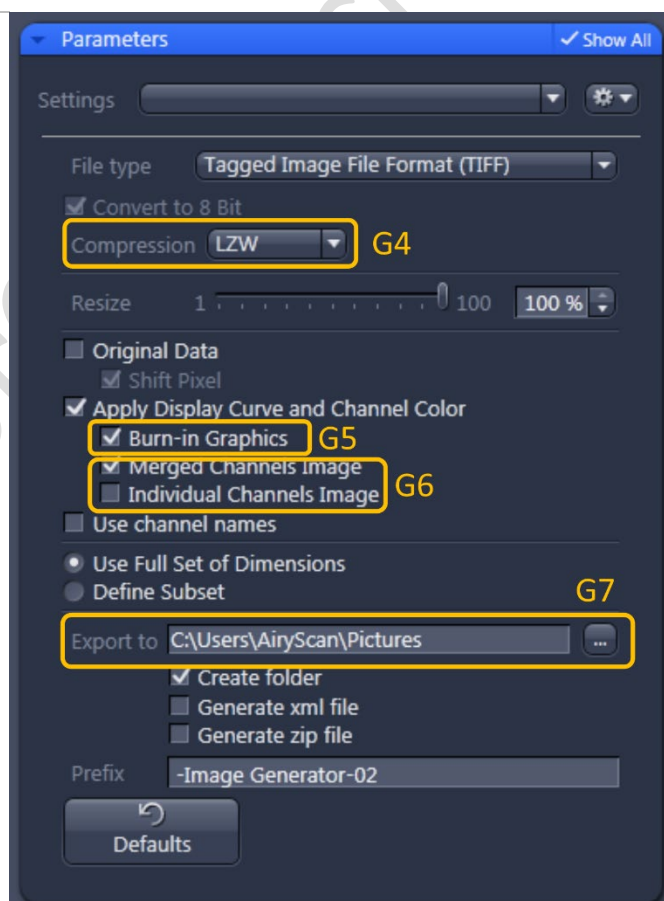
Parameters
Show All

Settings

File type Tagged Image File Format (TIFF)

Convert to 8 Bit
Compression LZW G4

Resize 1 100 100 %

Original Data
Shift Pixel
Apply Display Curve and Channel Color
Burn-in Graphics G5
Merged Channels Image
Individual Channels Image G6
Use channel names

Use Full Set of Dimensions
Define Subset
G7
Export to C:\Users\AiryScan\Pictures ...
Create folder
Generate xml file
Generate zip file
Prefix -Image Generator-02

Defaults